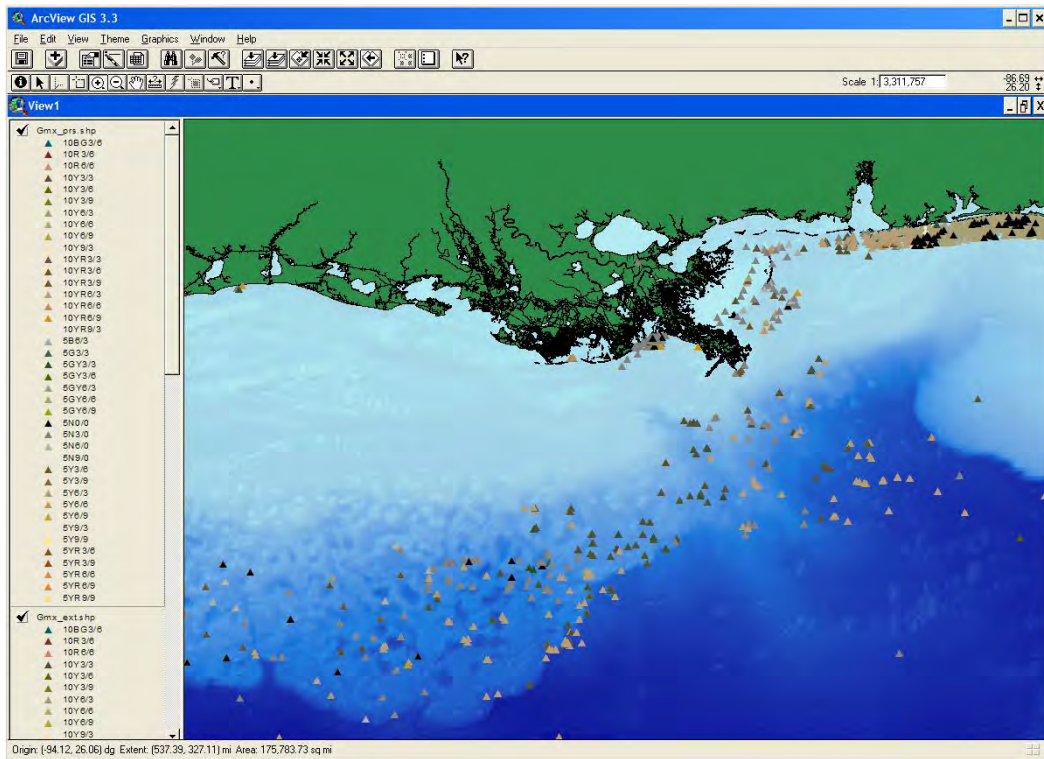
ArcView GIS 3.3

File Edit View Theme Graphics Window Help

Scale 1: 3,311,757

-86.69
26.20

View1

Gmx_prs.shp
10BG3/6
10R 3/6
10R 6/6
10Y3/3
10Y3/6
10Y3/9
10Y6/3
10Y6/6
10Y6/9
10Y9/3
10YR3/3
10YR3/6
10YR3/9
10YR6/3
10YR6/6
10YR6/9
10YR9/3
5B6/3
5G3/3
5GY3/3
5GY3/6
5GY6/3
5GY6/6
5GY6/9
5N0/0
5N3/0
5N6/0
5N9/0
5Y3/6
5Y3/9
5Y6/3
5Y6/6
5Y6/9
5Y9/3
5Y9/9
5YR 3/6
5YR 3/9
5YR 6/6
5YR 6/9
5YR 9/9

Gmx_ext.shp
10BG3/6
10R 3/6
10R 6/6
10Y3/3
10Y3/6
10Y3/9
10Y6/3
10Y6/6
10Y6/9
10Y9/3

Origin: (-94.12, 26.06) dg Extent: (537.39, 327.11) mi Area: 175,783.73 sq mi